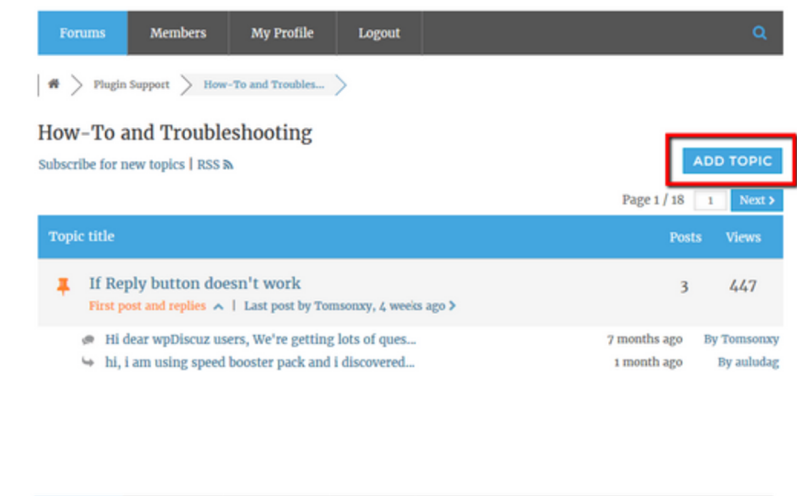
Forums Members My Profile Logout

Plugin Support How-To and Troubles...

How-To and Troubleshooting

Subscribe for new topics | RSS

ADD TOPIC

Page 1 / 18 1 Next

| Topic title | Posts | Views |
|---|---|---|
| If Reply button doesn't work<br>First post and replies \| Last post by Tomsonxy, 4 weeks ago | 3 | 447 |

Hi dear wpDiscuz users, We're getting lots of ques... 7 months ago By Tomsonxy

hi, i am using speed booster pack and i discovered... 1 month ago By auludag